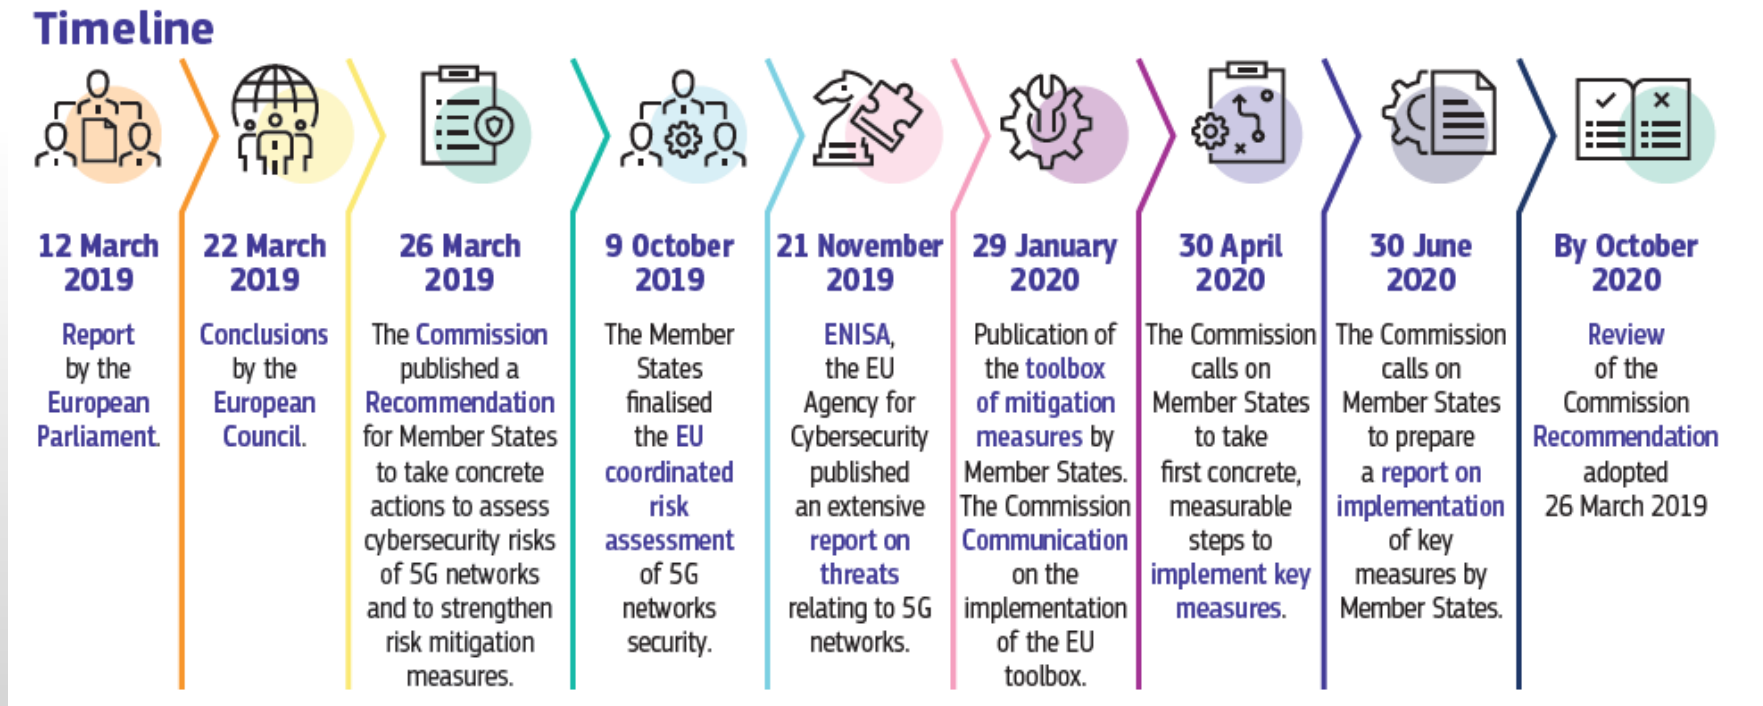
Timeline

12 March 2019

Report by the European Parliament.

22 March 2019

Conclusions by the European Council.

26 March 2019

The Commission published a Recommendation for Member States to take concrete actions to assess cybersecurity risks of 5G networks and to strengthen risk mitigation measures.

9 October 2019

The Member States finalised the EU coordinated risk assessment of 5G networks security.

21 November 2019

ENISA, the EU Agency for Cybersecurity published an extensive report on threats relating to 5G networks.

29 January 2020

Publication of the toolbox of mitigation measures by Member States. The Commission Communication on the implementation of the EU toolbox.

30 April 2020

The Commission calls on Member States to take first concrete, measurable steps to implement key measures.

30 June 2020

The Commission calls on Member States to prepare a report on implementation of key measures by Member States.

By October 2020

Review of the Commission Recommendation adopted 26 March 2019